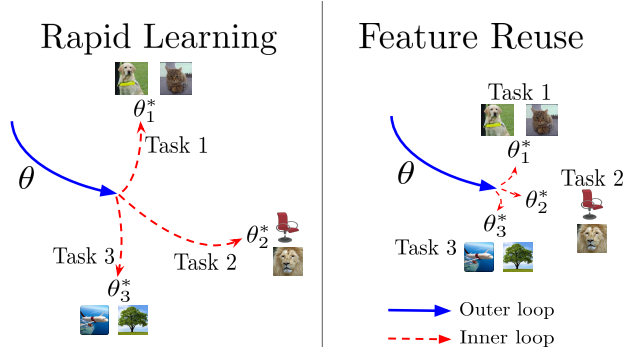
Rapid Learning

$\theta_1^*$

Task 1

$\theta$

$\theta_2^*$

Task 3

Task 2

$\theta_3^*$

Feature Reuse

Task 1

$\theta_1^*$

$\theta$

Task 2

$\theta_2^*$

$\theta_3^*$

Task 3

Outer loop

Inner loop